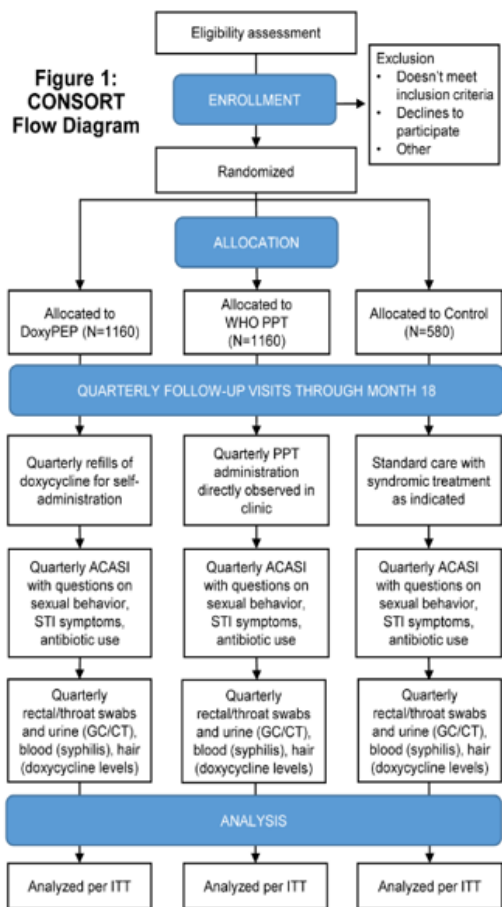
Figure 1: CONSORT Flow Diagram

Eligibility assessment

ENROLLMENT

Exclusion
• Doesn't meet inclusion criteria
• Declines to participate
• Other

Randomized

ALLOCATION

Allocated to DoxyPEP (N=1160)

Allocated to WHO PPT (N=1160)

Allocated to Control (N=580)

QUARTERLY FOLLOW-UP VISITS THROUGH MONTH 18

Quarterly refills of doxycycline for self-administration

Quarterly PPT administration directly observed in clinic

Standard care with syndromic treatment as indicated

Quarterly ACASI with questions on sexual behavior, STI symptoms, antibiotic use

Quarterly ACASI with questions on sexual behavior, STI symptoms, antibiotic use

Quarterly ACASI with questions on sexual behavior, STI symptoms, antibiotic use

Quarterly rectal/throat swabs and urine (GC/CT), blood (syphilis), hair (doxycycline levels)

Quarterly rectal/throat swabs and urine (GC/CT), blood (syphilis), hair (doxycycline levels)

Quarterly rectal/throat swabs and urine (GC/CT), blood (syphilis), hair (doxycycline levels)

ANALYSIS

Analyzed per ITT

Analyzed per ITT

Analyzed per ITT